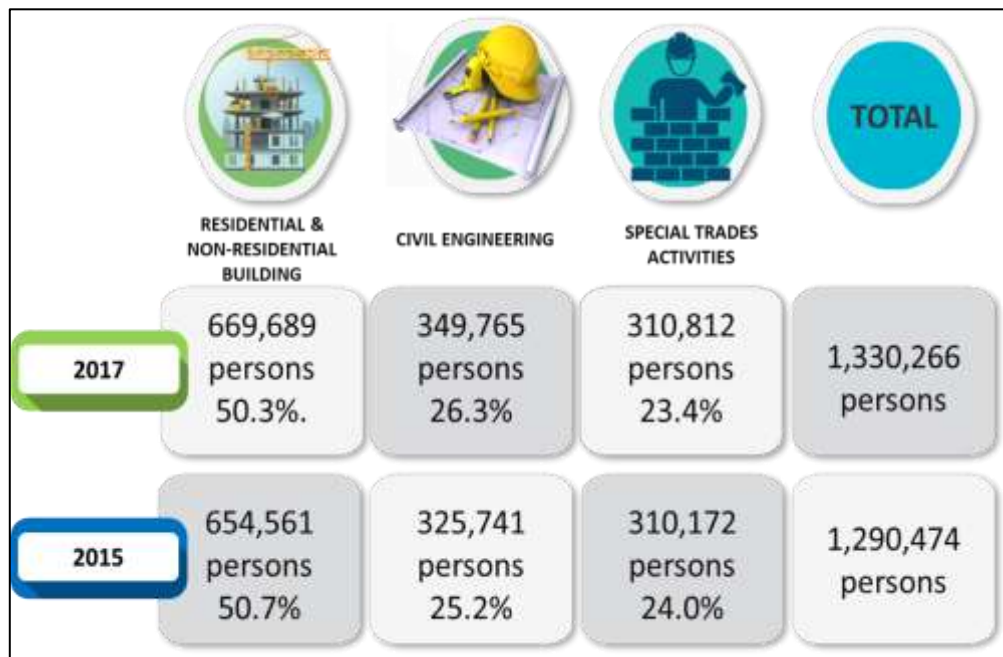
| | RESIDENTIAL & NON-RESIDENTIAL BUILDING | CIVIL ENGINEERING | SPECIAL TRADES ACTIVITIES | TOTAL |
|---|---|---|---|---|
| 2017 | 669,689 persons 50.3%. | 349,765 persons 26.3% | 310,812 persons 23.4% | 1,330,266 persons |
| 2015 | 654,561 persons 50.7% | 325,741 persons 25.2% | 310,172 persons 24.0% | 1,290,474 persons |